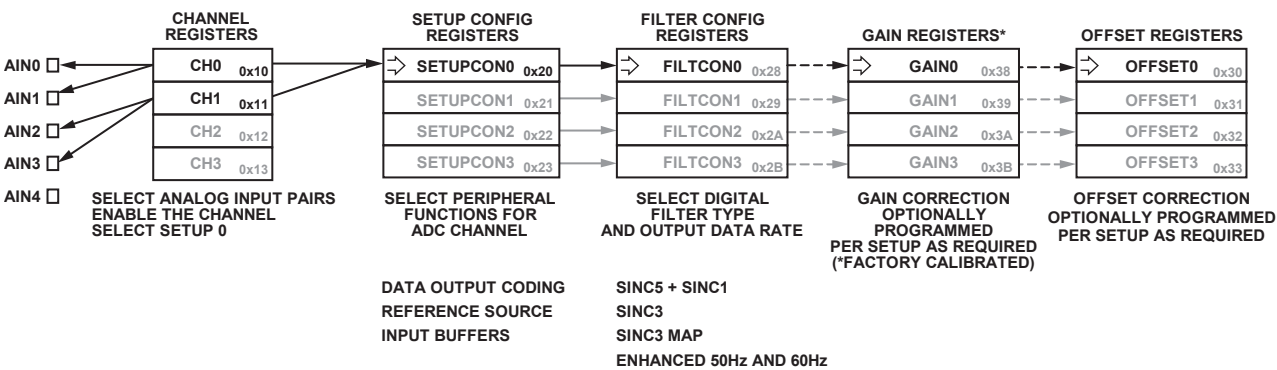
CHANNEL REGISTERS

SETUP CONFIG REGISTERS

FILTER CONFIG REGISTERS

GAIN REGISTERS*

OFFSET REGISTERS

AIN0
AIN1
AIN2
AIN3
AIN4

CH0 0x10
CH1 0x11
CH2 0x12
CH3 0x13

SETUPCON0 0x20
SETUPCON1 0x21
SETUPCON2 0x22
SETUPCON3 0x23

FILTCON0 0x28
FILTCON1 0x29
FILTCON2 0x2A
FILTCON3 0x2B

GAIN0 0x38
GAIN1 0x39
GAIN2 0x3A
GAIN3 0x3B

OFFSET0 0x30
OFFSET1 0x31
OFFSET2 0x32
OFFSET3 0x33

SELECT ANALOG INPUT PAIRS
ENABLE THE CHANNEL
SELECT SETUP 0

SELECT PERIPHERAL FUNCTIONS FOR ADC CHANNEL

SELECT DIGITAL FILTER TYPE AND OUTPUT DATA RATE

GAIN CORRECTION OPTIONALLY PROGRAMMED PER SETUP AS REQUIRED (*FACTORY CALIBRATED)

OFFSET CORRECTION OPTIONALLY PROGRAMMED PER SETUP AS REQUIRED

DATA OUTPUT CODING
REFERENCE SOURCE
INPUT BUFFERS

SINC5 + SINC1
SINC3
SINC3 MAP
ENHANCED 50Hz AND 60Hz